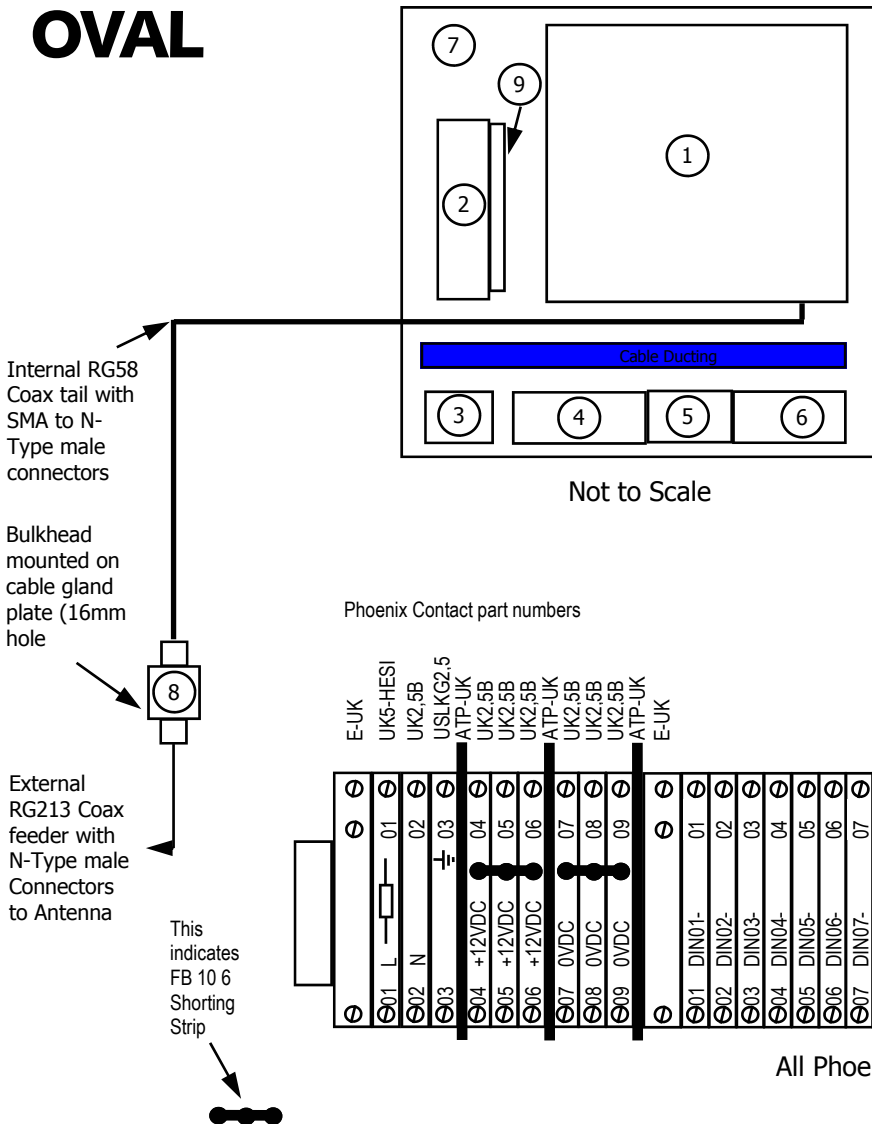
OVAL

7
9
1
2

Internal RG58 Coax tail with SMA to N-Type male connectors

Cable Ducting

3
4
5
6

Not to Scale

Bulkhead mounted on cable gland plate (16mm hole

Phoenix Contact part numbers

8

E-UK
UK5-HESI
UK2,5B
USLKG2,5
ATP-UK
UK2,5B
UK2,5B
UK2,5B
ATP-UK
UK2,5B
UK2,5B
UK2,5B
ATP-UK
E-UK

External RG213 Coax feeder with N-Type male Connectors to Antenna

01
02
03
04
05
06
07
08
09
01
02
03
04
05
06
07

L
N
+12VDC
+12VDC
+12VDC
0VDC
0VDC
0VDC
DIN01-
DIN02-
DIN03-
DIN04-
DIN05-
DIN06-
DIN07-

This indicates FB 10 6 Shorting Strip

01
02
03
04
05
06
07
08
09
01
02
03
04
05
06
07

All Phoe